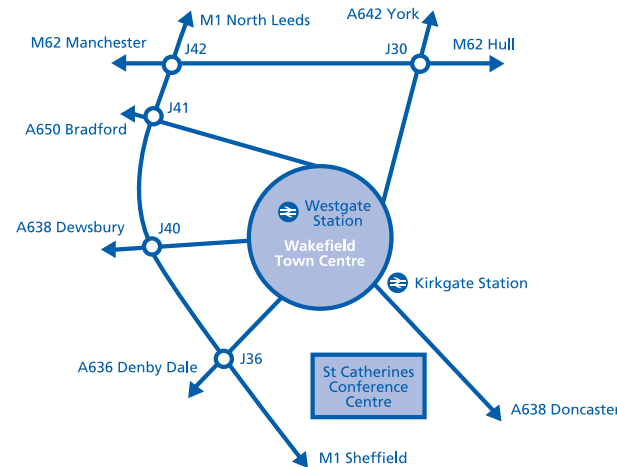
M1 North Leeds
A642 York
M62 Manchester
J42
J30
M62 Hull
J41
A650 Bradford
Westgate Station
Wakefield Town Centre
A638 Dewsbury
J40
Kirkgate Station
A636 Denby Dale
J36
St Catherines Conference Centre
A638 Doncaster
M1 Sheffield